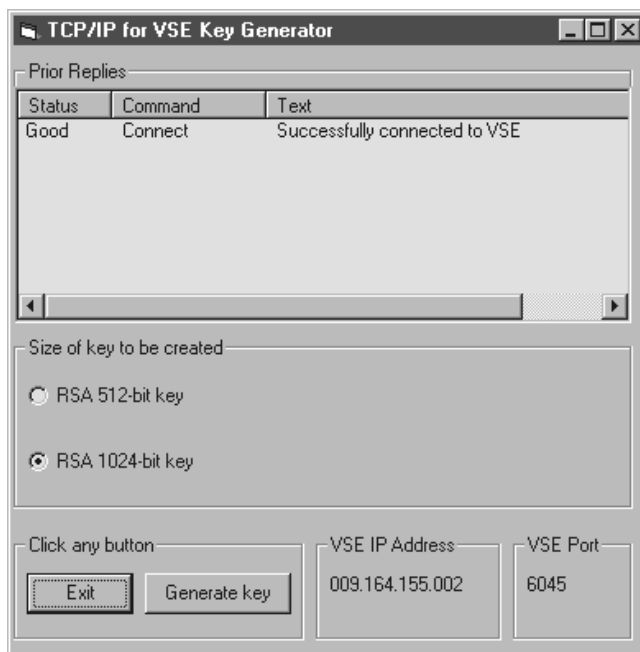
TCP/IP for VSE Key Generator

Prior Replies

| Status | Command | Text |
|---|---|---|
| Good | Connect | Successfully connected to VSE |

Size of key to be created

RSA 512-bit key

RSA 1024-bit key

Click any button

Exit

Generate key

VSE IP Address

009.164.155.002

VSE Port

6045